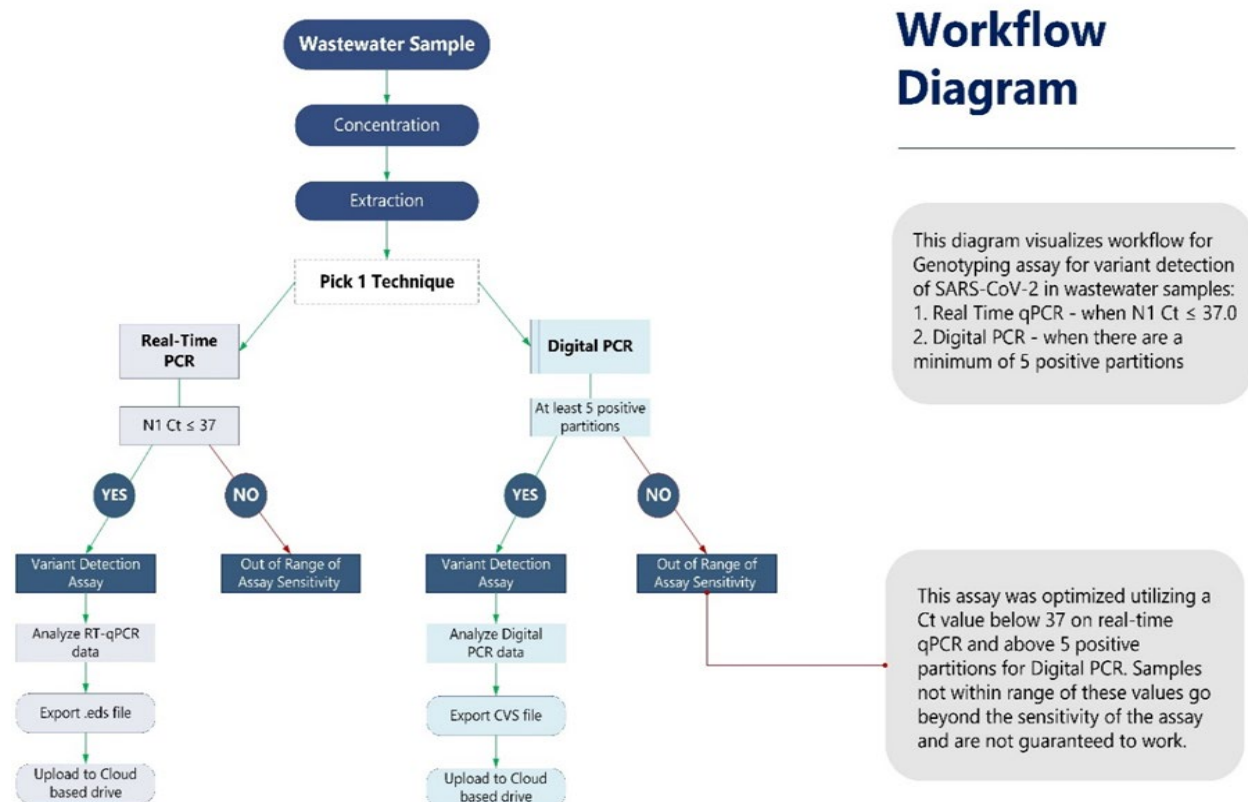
Workflow Diagram

Wastewater Sample

Concentration

Extraction

Pick 1 Technique

Real-Time PCR

N1 Ct ≤ 37

YES

NO

Variant Detection Assay

Out of Range of Assay Sensitivity

Analyze RT-qPCR data

Export .eds file

Upload to Cloud based drive

Digital PCR

At least 5 positive partitions

YES

NO

Variant Detection Assay

Out of Range of Assay Sensitivity

Analyze Digital PCR data

Export CVS file

Upload to Cloud based drive

This diagram visualizes workflow for Genotyping assay for variant detection of SARS-CoV-2 in wastewater samples:
1. Real Time qPCR - when N1 Ct ≤ 37.0
2. Digital PCR - when there are a minimum of 5 positive partitions

This assay was optimized utilizing a Ct value below 37 on real-time qPCR and above 5 positive partitions for Digital PCR. Samples not within range of these values go beyond the sensitivity of the assay and are not guaranteed to work.